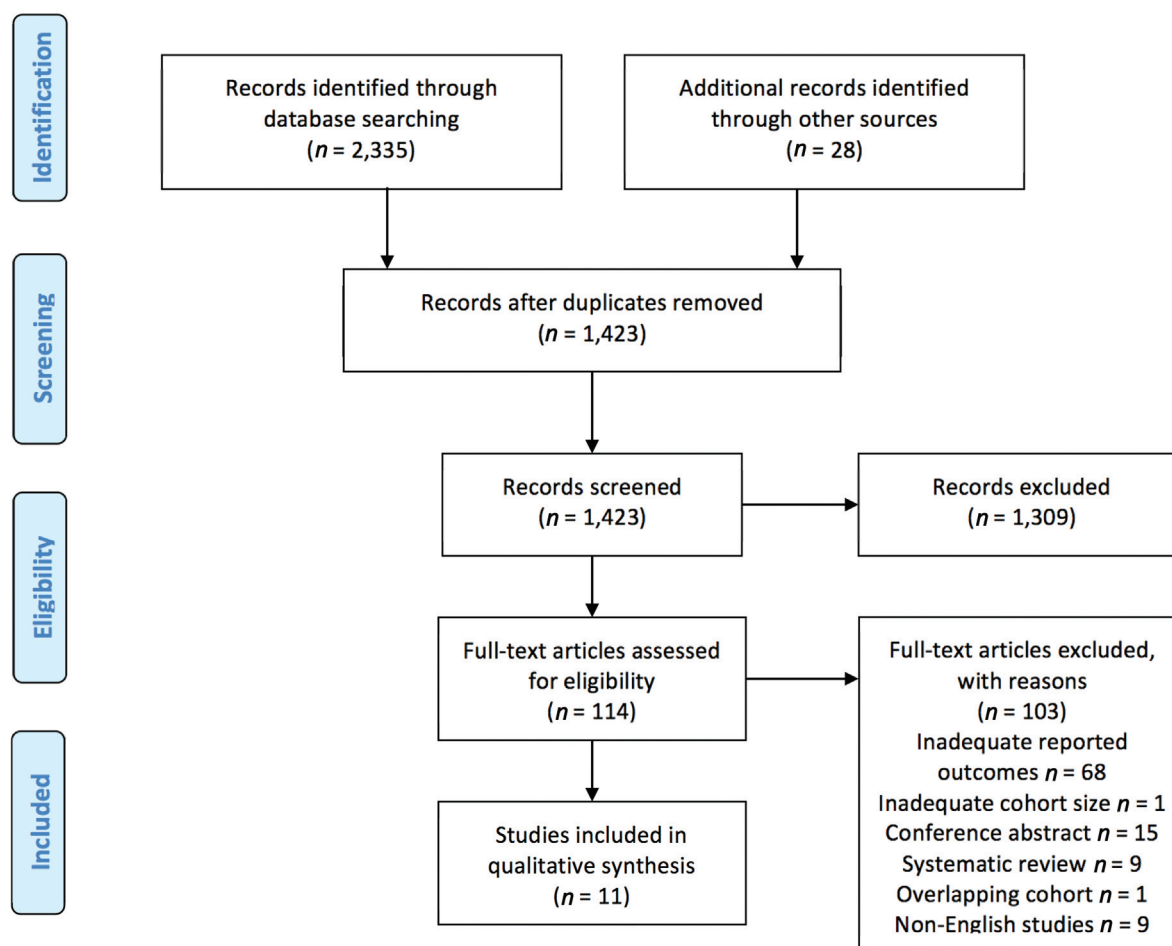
Identification

Records identified through database searching ($n$ = 2,335)

Additional records identified through other sources ($n$ = 28)

Screening

Records after duplicates removed ($n$ = 1,423)

Records screened ($n$ = 1,423)

Records excluded ($n$ = 1,309)

Eligibility

Full-text articles assessed for eligibility ($n$ = 114)

Full-text articles excluded, with reasons ($n$ = 103)
Inadequate reported outcomes $n$ = 68
Inadequate cohort size $n$ = 1
Conference abstract $n$ = 15
Systematic review $n$ = 9
Overlapping cohort $n$ = 1
Non-English studies $n$ = 9

Included

Studies included in qualitative synthesis ($n$ = 11)